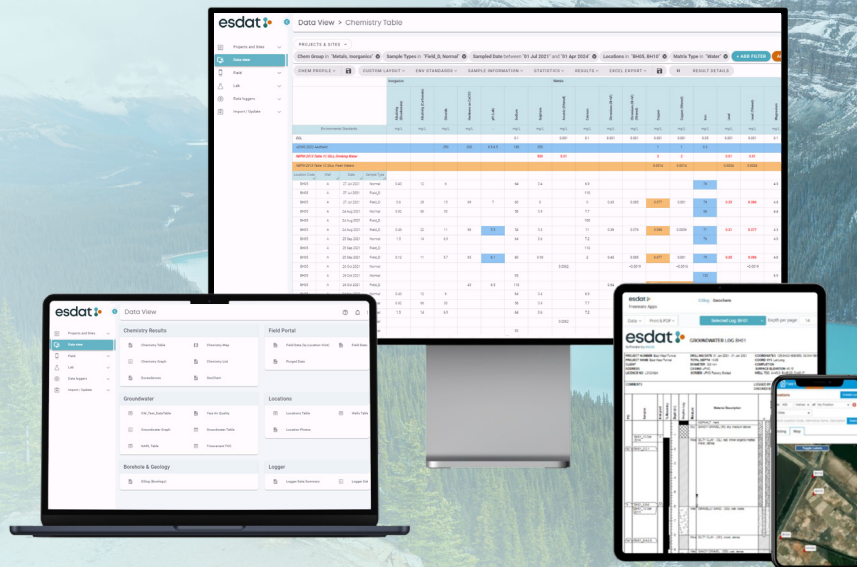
esdat

Data View > Chemistry Table

Projects and Sites
Data View
Field
Lab
Data loggers
Import / Updates

PROJECTS & SITES

Chem Group in "Metals, Inorganics" Sample Types in "Field_D, Normal" Sampled Date between "01 Jul 2021" and "01 Apr 2024" Locations in "BH05, BH10" Matrix Type in "Water" + ADD FILTER

CHEM PROFILE CUSTOM LAYOUT ENV STANDARDS SAMPLE INFORMATION STATISTICS RESULTS EXCEL EXPORT RESULT DETAILS

Inorganics Metals

Environmental Standards

Location Code Field Date Sample Type

BH05 27 Jul 2021 Normal
BH05 27 Jul 2021 Field_D
BH05 27 Jul 2021 Normal
BH05 24 Aug 2021 Normal
BH05 24 Aug 2021 Field_D
BH05 24 Aug 2021 Normal
BH05 24 Aug 2021 Field_D
BH05 25 Sep 2021 Normal
BH05 25 Sep 2021 Field_D
BH05 24 Oct 2021 Normal
BH05 24 Oct 2021 Field_D

esdat

Data View

Projects and Sites
Data View
Field
Lab
Data loggers
Import / Updates

Chemistry Results
Chemistry Table
Chemistry Map
Chemistry Graph
Chemistry List
Envirofactor
Geo Field

Field Portal
Field Data (by Location Visit)
Field Data
Purged Data

Groundwater
GW_Text_Data Table
Year Air Quality
Groundwater Graph
Groundwater Table
Hydro Table
Flowcontrol PDG

Locations
Locations Table
Wells Table
Location Photos

Borehole & Geology
GVBlog (Boreholes)

Logger
Logger Data Summary
Logger Dat

GVBlog Data Sets

Data Print & PDF Selected Log: BH01 Depth per page

esdat
GROUNDWATER LOG BH01

Material Description